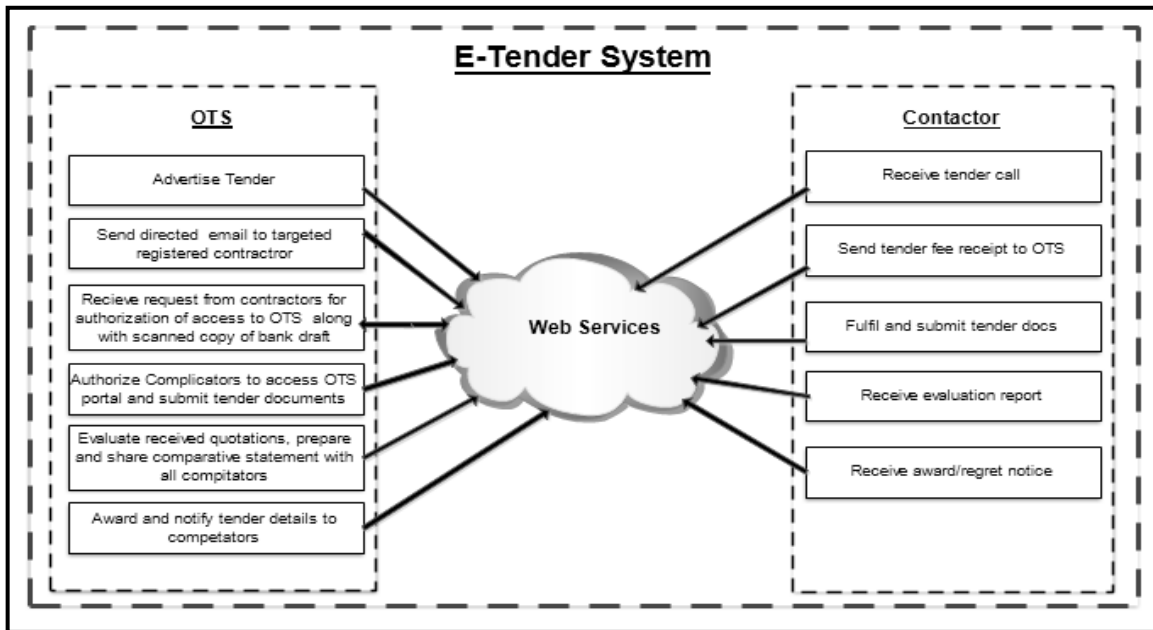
E-Tender System

OTS

Advertise Tender

Send directed email to targeted registered contractror

Recieve request from contractors for authorization of access to OTS along with scanned copy of bank draft

Authorize Complicators to access OTS portal and submit tender documents

Evaluate received quotations, prepare and share comparative statement with all compitators

Award and notify tender details to competators

Web Services

Contactor

Receive tender call

Send tender fee receipt to OTS

Fulfil and submit tender docs

Receive evaluation report

Receive award/regret notice